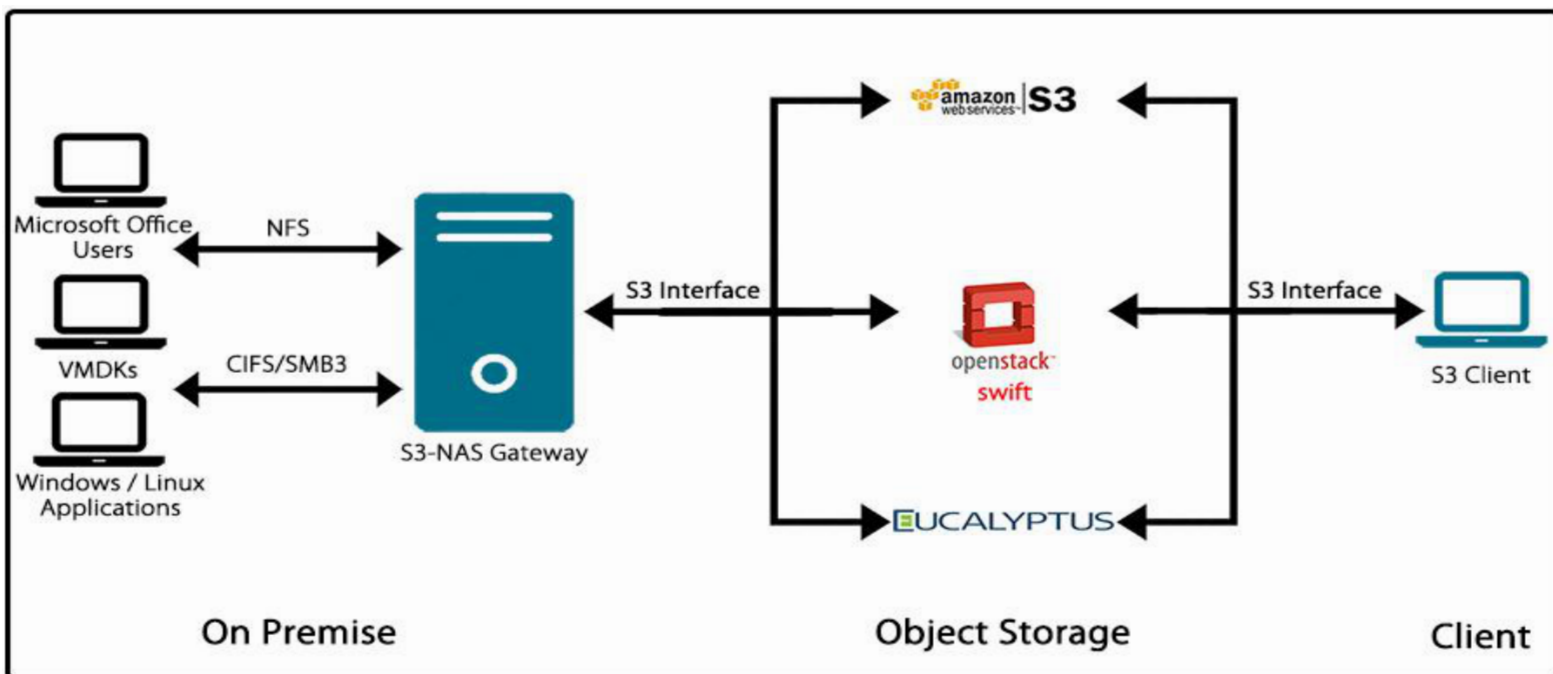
amazon web services™ S3

Microsoft Office Users

NFS

S3 Interface

openstack™ swift

S3 Interface

S3 Client

VMDKs

CIFS/SMB3

S3-NAS Gateway

Windows / Linux Applications

EUCALYPTUS

On Premise

Object Storage

Client